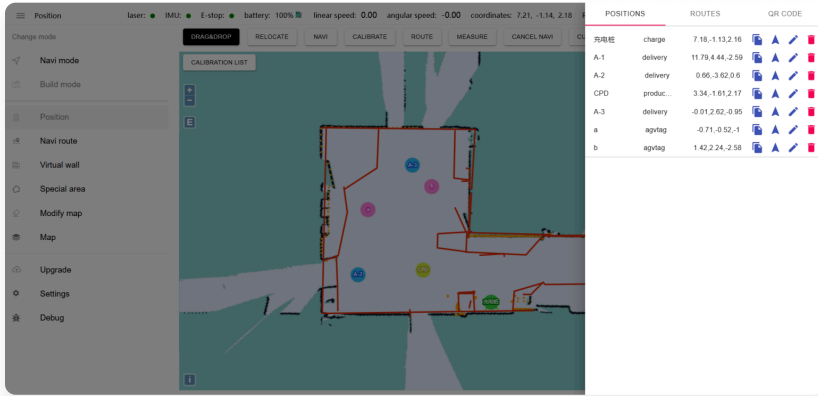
Position laser: IMU: E-stop: battery: 100% linear speed: 0.00 angular speed: -0.00 coordinates: 7.21, -1.14, 2.18

Change mode

Navi mode

Build mode

Position

Navi route

Virtual wall

Special area

Modify map

Map

Upgrade

Settings

Debug

DRAG&DROP RELOCATE NAVI CALIBRATE ROUTE MEASURE CANCEL NAVI

CALIBRATION LIST

+
-
E

A-1
A-2
A-3

i

POSITIONS ROUTES QR CODE

| | | |
|---|---|---|
| 充电桩 | charge | 7.18,-1.13,2.16 |
| A-1 | delivery | 11.79,4.44,-2.59 |
| A-2 | delivery | 0.66,-3.62,0.6 |
| CPD | produc... | 3.34,-1.61,2.17 |
| A-3 | delivery | -0.01,2.62,-0.95 |
| a | agvtag | -0.71,-0.52,-1 |
| b | agvtag | 1.42,2.24,-2.58 |